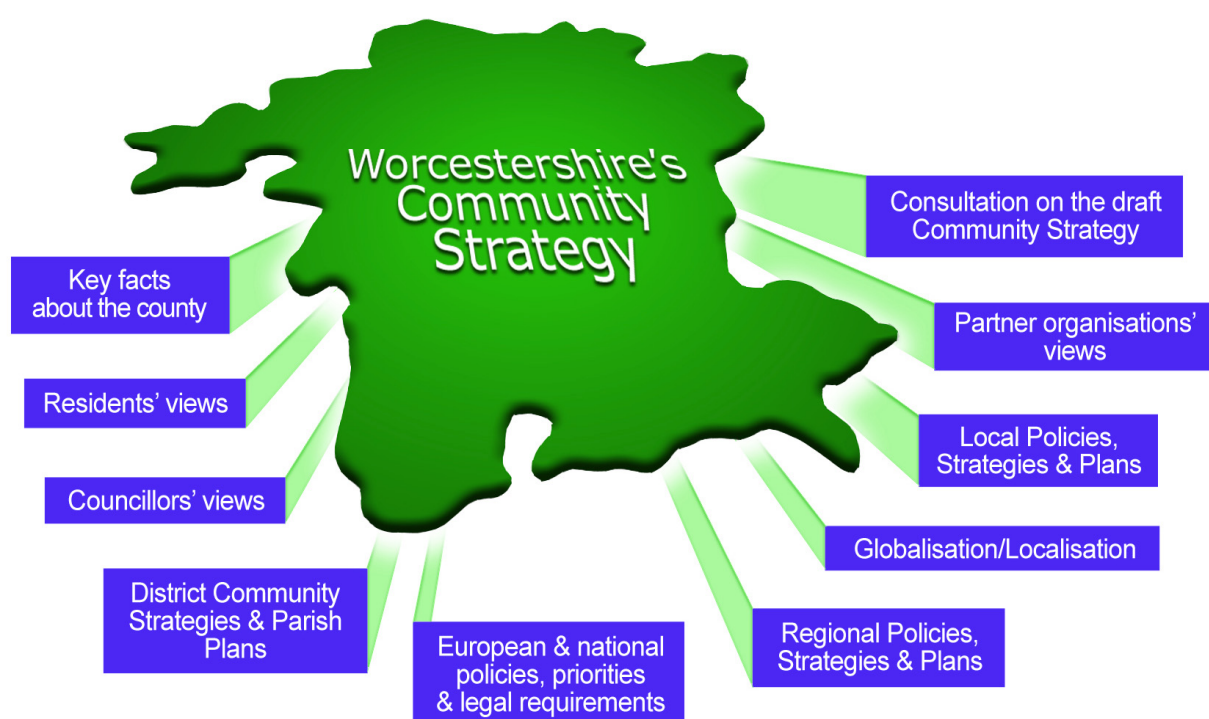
Worcestershire's Community Strategy

Key facts about the county

Residents' views

Councillors' views

District Community Strategies & Parish Plans

European & national policies, priorities & legal requirements

Regional Policies, Strategies & Plans

Globalisation/Localisation

Local Policies, Strategies & Plans

Partner organisations' views

Consultation on the draft Community Strategy